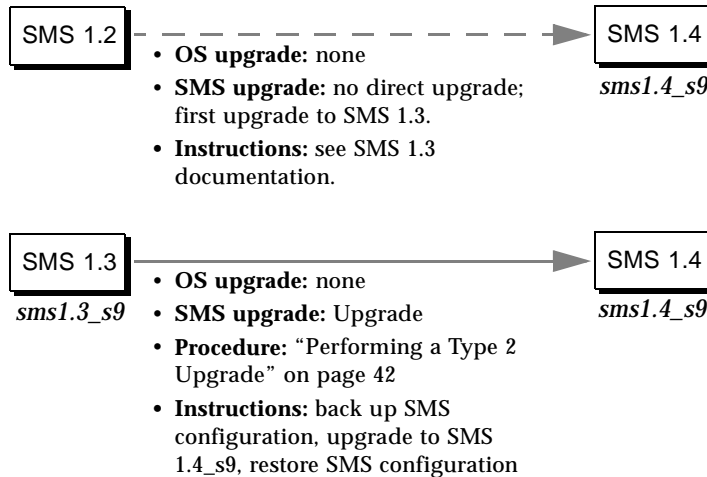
SMS 1.2

SMS 1.4

sms1.4_s9

• **OS upgrade:** none

• **SMS upgrade:** no direct upgrade; first upgrade to SMS 1.3.

• **Instructions:** see SMS 1.3 documentation.

SMS 1.3

sms1.3_s9

SMS 1.4

sms1.4_s9

• **OS upgrade:** none

• **SMS upgrade:** Upgrade

• **Procedure:** "Performing a Type 2 Upgrade" on page 42

• **Instructions:** back up SMS configuration, upgrade to SMS 1.4_s9, restore SMS configuration